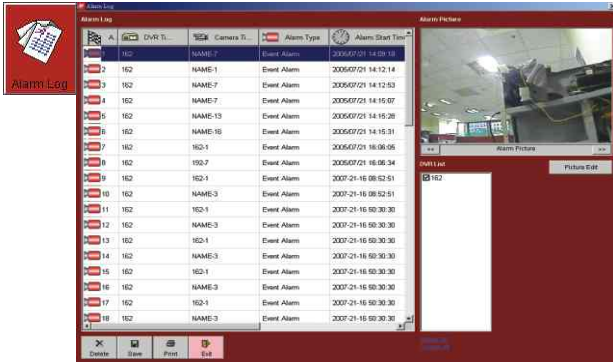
Alarm Log

Alarm Log

Alarm Log

| A | DVR Ti... | Camera Ti... | Alarm Type | Alarm Start Time |
|---|---|---|---|---|
| 1 | 162 | NAME-7 | Event Alarm | 2006/07/21 14:09:18 |
| 2 | 162 | NAME-1 | Event Alarm | 2006/07/21 14:12:14 |
| 3 | 162 | NAME-7 | Event Alarm | 2006/07/21 14:12:53 |
| 4 | 162 | NAME-7 | Event Alarm | 2006/07/21 14:15:07 |
| 5 | 162 | NAME-13 | Event Alarm | 2006/07/21 14:15:28 |
| 6 | 162 | NAME-16 | Event Alarm | 2006/07/21 14:15:31 |
| 7 | 162 | 162-1 | Event Alarm | 2006/07/21 16:06:06 |
| 8 | 162 | 192-7 | Event Alarm | 2006/07/21 16:06:34 |
| 9 | 162 | 162-1 | Event Alarm | 2007-21-16 08:52:51 |
| 10 | 162 | NAME-3 | Event Alarm | 2007-21-16 08:52:51 |
| 11 | 162 | 162-1 | Event Alarm | 2007-21-16 50:30:30 |
| 12 | 162 | NAME-3 | Event Alarm | 2007-21-16 50:30:30 |
| 13 | 162 | 162-1 | Event Alarm | 2007-21-16 50:30:30 |
| 14 | 162 | NAME-3 | Event Alarm | 2007-21-16 50:30:30 |
| 15 | 162 | 162-1 | Event Alarm | 2007-21-16 50:30:30 |
| 16 | 162 | NAME-3 | Event Alarm | 2007-21-16 50:30:30 |
| 17 | 162 | 162-1 | Event Alarm | 2007-21-16 50:30:30 |
| 18 | 162 | NAME-3 | Event Alarm | 2007-21-16 50:30:30 |

Alarm Picture

<< Alarm Picture >>

Picture Edit

DVR List

162

Delete Save Print Exit